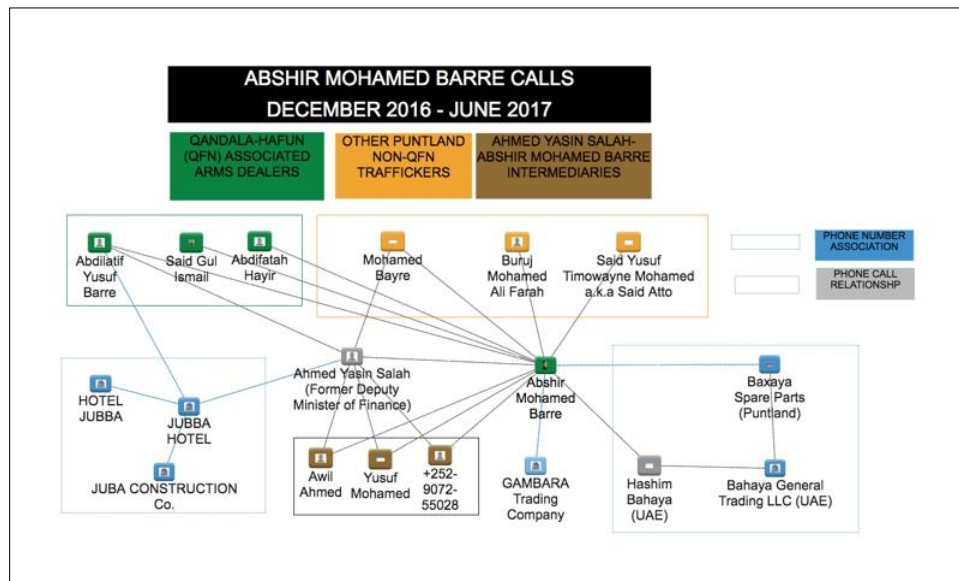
ABSHIR MOHAMED BARRE CALLS
DECEMBER 2016 - JUNE 2017

QANDALA-HAFUN (QFN) ASSOCIATED ARMS DEALERS

OTHER PUNTLAND NON-QFN TRAFFICKERS

AHMED YASIN SALAH-ABSHIR MOHAMED BARRE INTERMEDIARIES

PHONE NUMBER ASSOCIATION

PHONE CALL RELATIONSHP

Abdilatif Yusuf Barre

Said Gul Ismail

Abdifatah Hayir

Mohamed Bayre

Buruj Mohamed Ali Farah

Said Yusuf Timowayne Mohamed a.k.a Said Atto

HOTEL JUBBA

JUBBA HOTEL

JUBA CONSTRUCTION Co.

Ahmed Yasin Salah (Former Deputy Minister of Finance)

Abshir Mohamed Barre

Baxaya Spare Parts (Puntland)

Awil Ahmed

Yusuf Mohamed

+252-9072-55028

GAMBARA Trading Company

Hashim Bahaya (UAE)

Bahaya General Trading LLC (UAE)